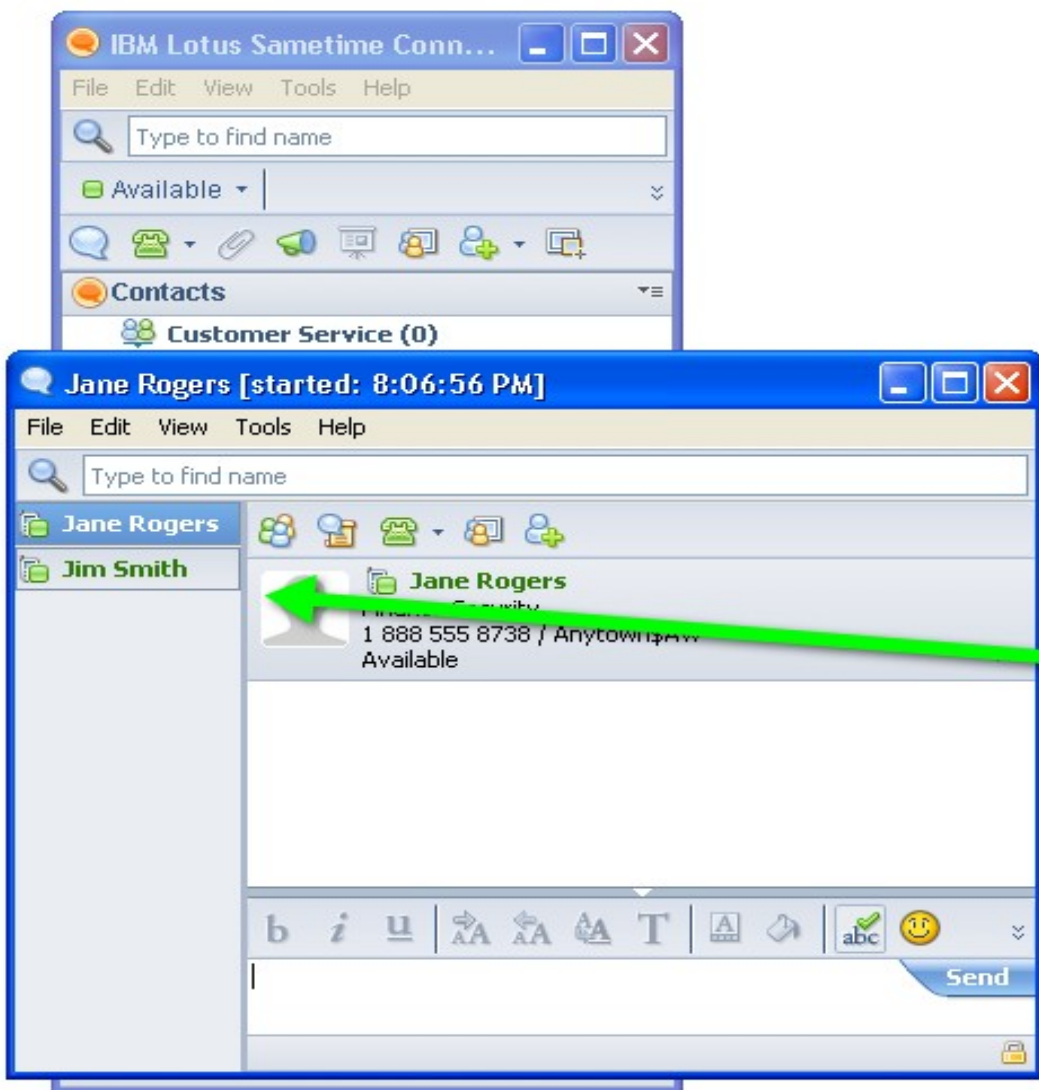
IBM Lotus Sametime Conn...

File Edit View Tools Help

Type to find name

Available

Contacts

Customer Service (0)

Jane Rogers [started: 8:06:56 PM]

File Edit View Tools Help

Type to find name

Jane Rogers

Jim Smith

Jane Rogers

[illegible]

1 888 555 8738 / Anytown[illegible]

Available

b i u

T

Send